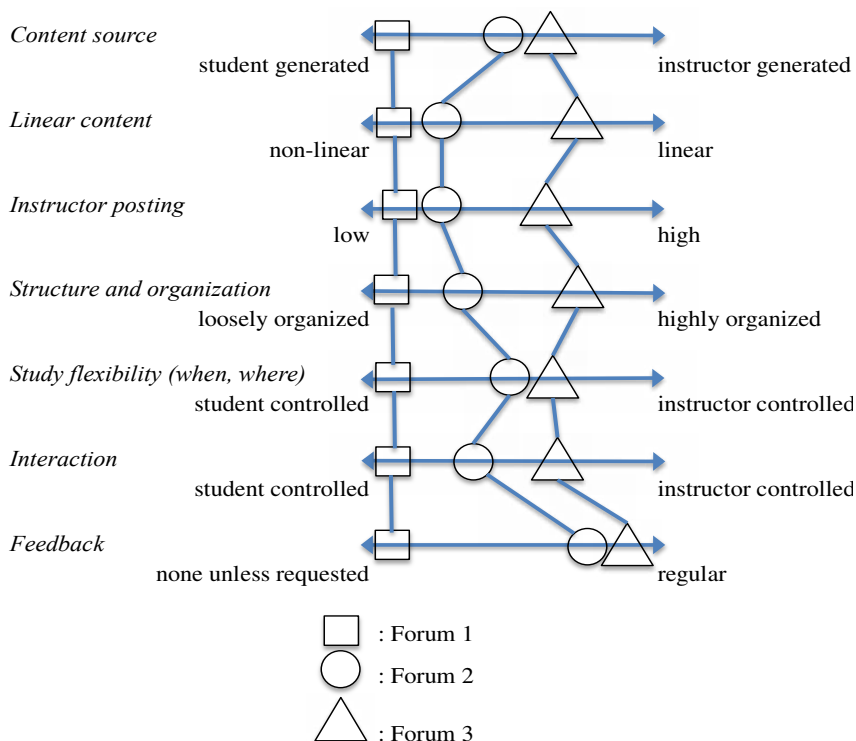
Content source

student generated

instructor generated

Linear content

non-linear

linear

Instructor posting

low

high

Structure and organization

loosely organized

highly organized

Study flexibility (when, where)

student controlled

instructor controlled

Interaction

student controlled

instructor controlled

Feedback

none unless requested

regular

: Forum 1

: Forum 2

: Forum 3